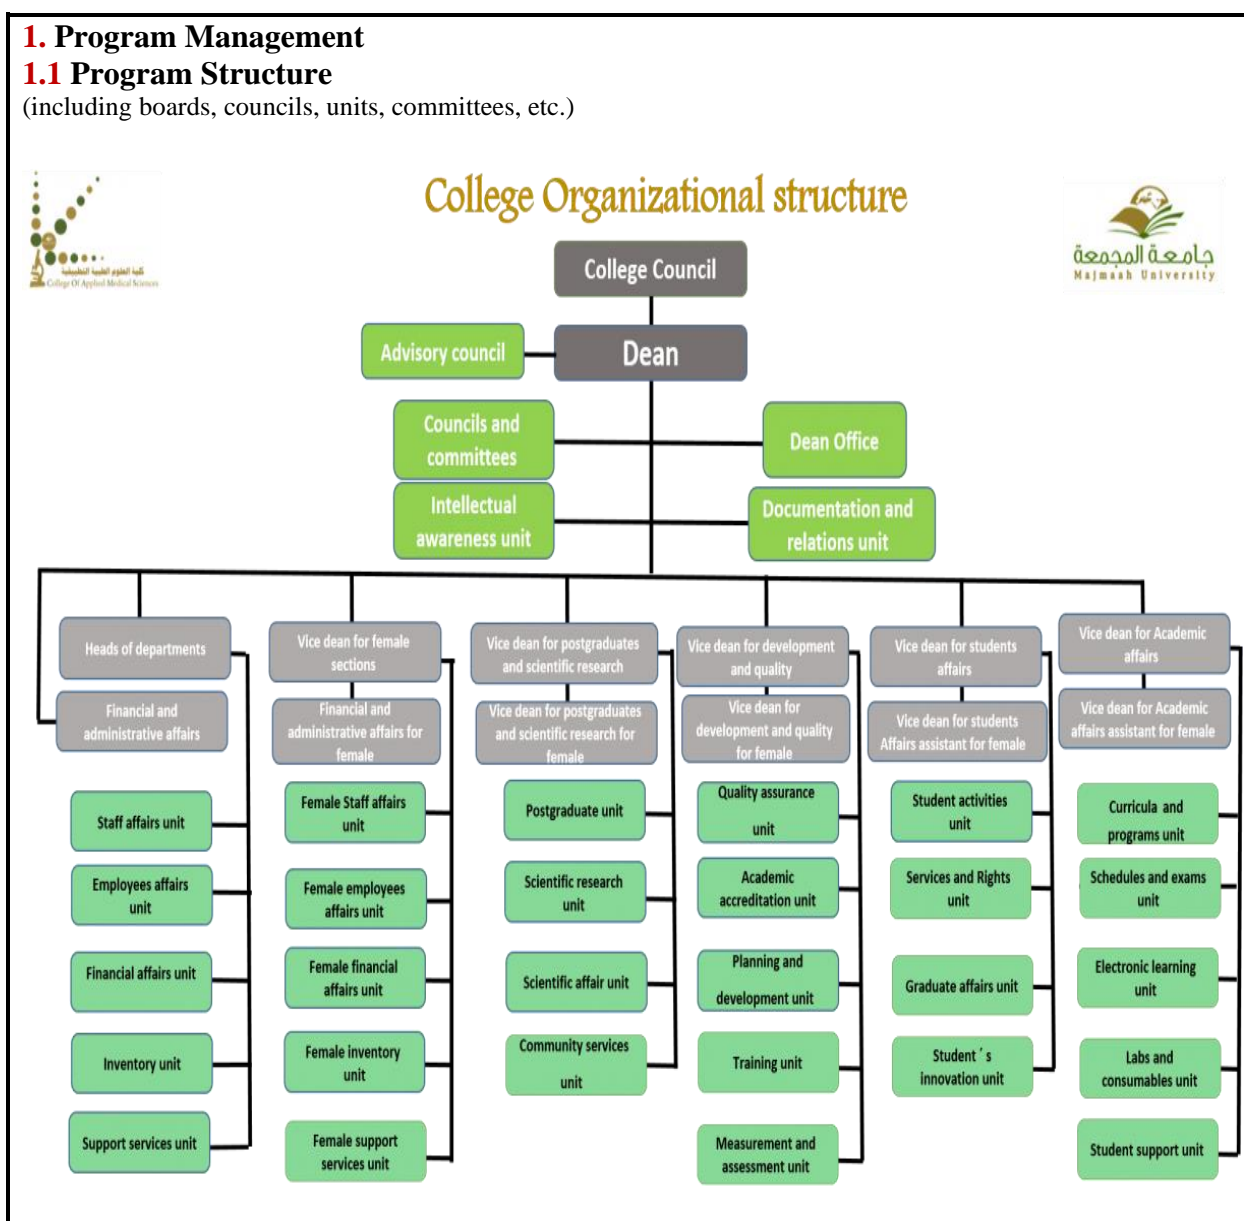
1. Program Management
1.1 Program Structure
(including boards, councils, units, committees, etc.)

كلية العلوم الطبية التطبيقية
College Of Applied Medical Sciences

College Organizational structure

جامعة المجمعة
Majmaah University

College Council

Advisory council

Dean

Councils and committees

Dean Office

Intellectual awareness unit

Documentation and relations unit

Heads of departments

Financial and administrative affairs

Staff affairs unit

Employees affairs unit

Financial affairs unit

Inventory unit

Support services unit

Vice dean for female sections

Financial and administrative affairs for female

Female Staff affairs unit

Female employees affairs unit

Female financial affairs unit

Female inventory unit

Female support services unit

Vice dean for postgraduates and scientific research

Vice dean for postgraduates and scientific research for female

Postgraduate unit

Scientific research unit

Scientific affair unit

Community services unit

Vice dean for development and quality

Vice dean for development and quality for female

Quality assurance unit

Academic accreditation unit

Planning and development unit

Training unit

Measurement and assessment unit

Vice dean for students affairs

Vice dean for students Affairs assistant for female

Student activities unit

Services and Rights unit

Graduate affairs unit

Student´s innovation unit

Vice dean for Academic affairs

Vice dean for Academic affairs assistant for female

Curricula and programs unit

Schedules and exams unit

Electronic learning unit

Labs and consumables unit

Student support unit